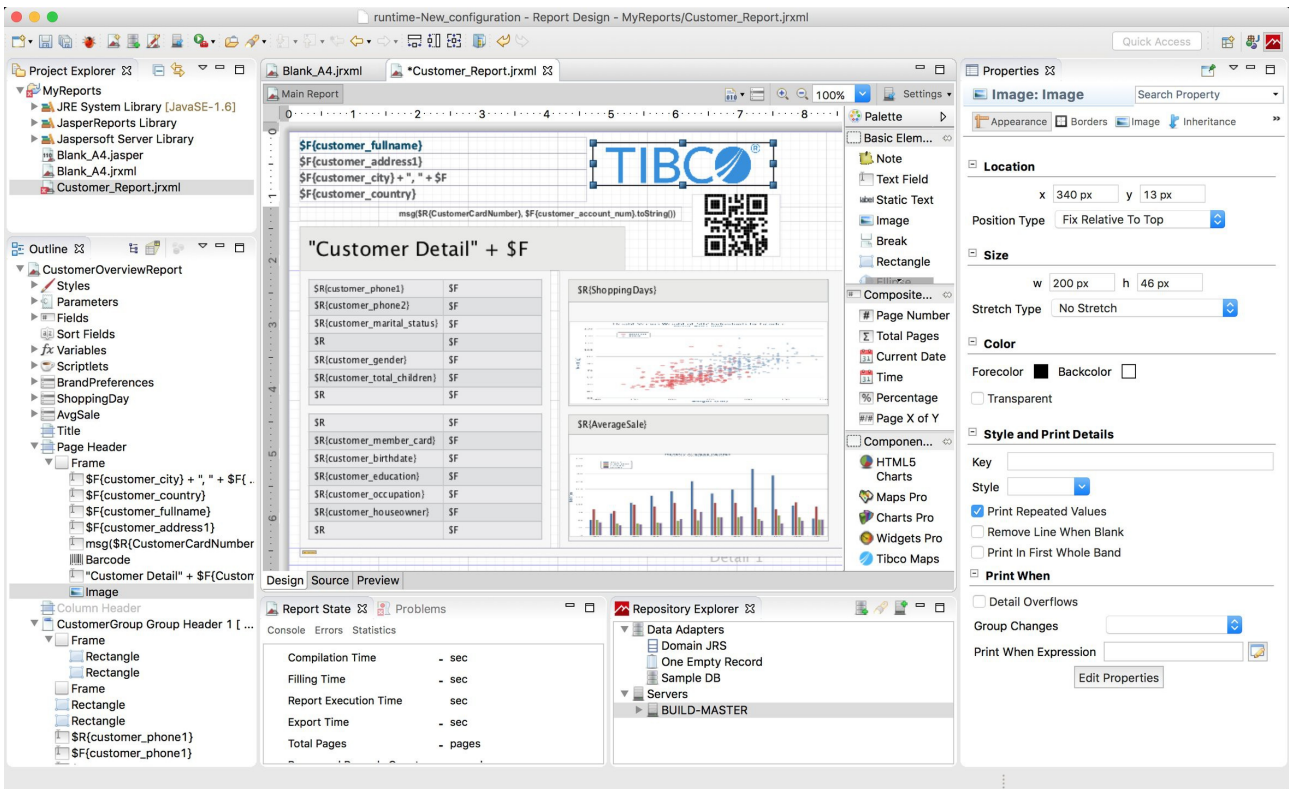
runtime-New_configuration - Report Design - MyReports/Customer_Report.jrxml

Quick Access

Project Explorer

MyReports
JRE System Library [JavaSE-1.6]
JasperReports Library
Jaspersoft Server Library
Blank_A4.jasper
Blank_A4.jrxml
Customer_Report.jrxml

Outline

CustomerOverviewReport
Styles
Parameters
Fields
Sort Fields
Variables
Scriptlets
BrandPreferences
ShoppingDay
AvgSale
Title
Page Header
Frame
$F{customer_city} + ", " + $F{ ..
$F{customer_country}
$F{customer_fullname}
$F{customer_address1}
msg($R{CustomerCardNumber
Barcode
"Customer Detail" + $F{Custom
Image
Column Header
CustomerGroup Group Header 1 [ ...
Frame
Rectangle
Rectangle
Frame
Rectangle
Rectangle
$R{customer_phone1}
$F{customer_phone1}

Blank_A4.jrxml
*Customer_Report.jrxml

Main Report
100%
Settings

$F{customer_fullname}
$F{customer_address1}
$F{customer_city} + ", " + $F
$F{customer_country}
TIBCO
msg($R{CustomerCardNumber}, $F{customer_account_num}.toString())
"Customer Detail" + $F

| $R{customer_phone1} | $F |
|---|---|
| $R{customer_phone2} | $F |
| $R{customer_marital_status} | $F |
| $R | $F |
| $R{customer_gender} | $F |
| $R{customer_total_children} | $F |
| $R | $F |

$R{ShoppingDays}

| $R | $F |
|---|---|
| $R{customer_member_card} | $F |
| $R{customer_birthdate} | $F |
| $R{customer_education} | $F |
| $R{customer_occupation} | $F |
| $R{customer_houseowner} | $F |
| $R | $F |

$R{AverageSale}
Detail 1

Design Source Preview

Palette
Basic Elem...
Note
Text Field
Static Text
Image
Break
Rectangle
Composite...
Page Number
Total Pages
Current Date
Time
Percentage
Page X of Y
Componen...
HTML5 Charts
Maps Pro
Charts Pro
Widgets Pro
Tibco Maps

Report State
Problems
Console Errors Statistics
Compilation Time - sec
Filling Time - sec
Report Execution Time sec
Export Time - sec
Total Pages - pages

Repository Explorer
Data Adapters
Domain JRS
One Empty Record
Sample DB
Servers
BUILD-MASTER

Properties
Image: Image
Search Property
Appearance Borders Image Inheritance

Location
x 340 px y 13 px
Position Type Fix Relative To Top
Size
w 200 px h 46 px
Stretch Type No Stretch
Color
Forecolor Backcolor
Transparent
Style and Print Details
Key
Style
Print Repeated Values
Remove Line When Blank
Print In First Whole Band
Print When
Detail Overflows
Group Changes
Print When Expression
Edit Properties